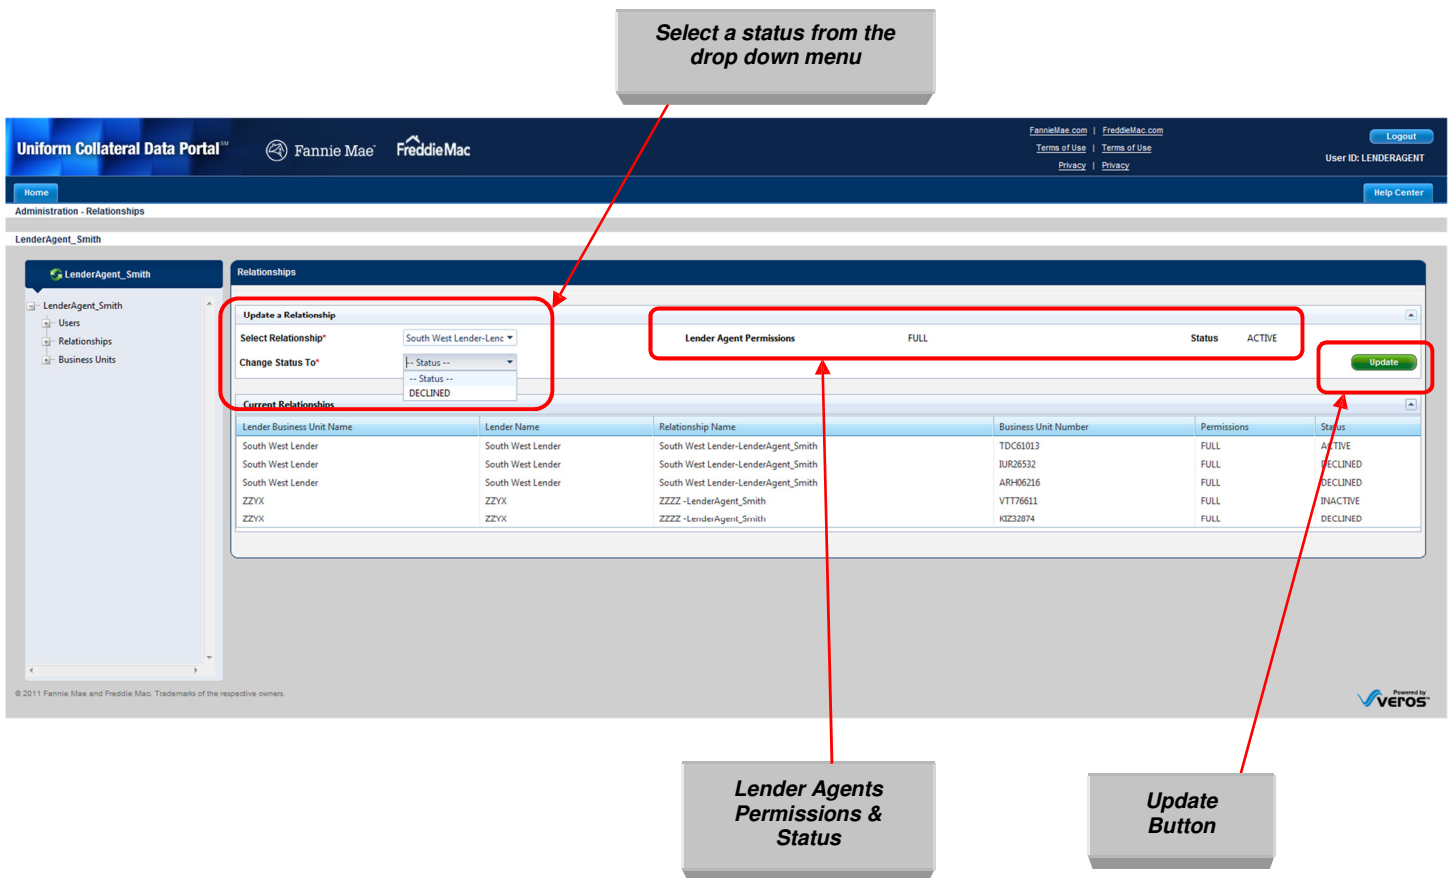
Select a status from the drop down menu

Uniform Collateral Data Portal™ Fannie Mae FreddieMac

FannieMae.com | FreddieMac.com
Terms of Use | Terms of Use
Privacy | Privacy

Logout
User ID: LENDERAGENT

Home
Help Center

Administration - Relationships

LenderAgent_Smith

LenderAgent_Smith

LenderAgent_Smith
Users
Relationships
Business Units

Relationships

Update a Relationship

Select Relationship* South West Lender-Lenc

Change Status To* -- Status --
-- Status --
DECLINED

Lender Agent Permissions FULL Status ACTIVE

Update

Current Relationships

| Lender Business Unit Name | Lender Name | Relationship Name | Business Unit Number | Permissions | Status |
|---|---|---|---|---|---|
| South West Lender | South West Lender | South West Lender-LenderAgent_Smith | TDC61013 | FULL | ACTIVE |
| South West Lender | South West Lender | South West Lender-LenderAgent_Smith | IUR26532 | FULL | DECLINED |
| South West Lender | South West Lender | South West Lender-LenderAgent_Smith | ARH06216 | FULL | DECLINED |
| ZZYX | ZZYX | ZZZZ -LenderAgent_Smith | VTT76611 | FULL | INACTIVE |
| ZZYX | ZZYX | ZZZZ -LenderAgent_Smith | KIZ32874 | FULL | DECLINED |

© 2011 Fannie Mae and Freddie Mac. Trademarks of the respective owners.

Powered by veros

Lender Agents Permissions & Status

Update Button